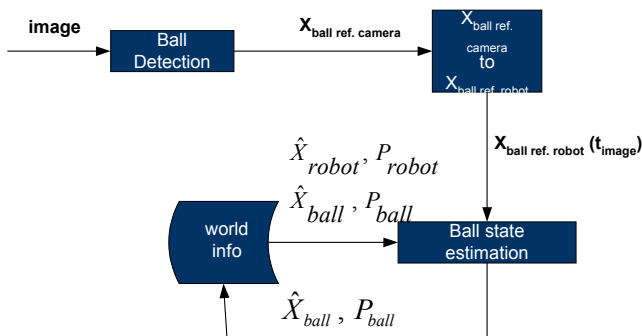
image

Ball Detection

$X_{ball\ ref.\ camera}$

$X_{ball\ ref.\ camera}$ to $X_{ball\ ref.\ robot}$

$X_{ball\ ref.\ robot}\ (t_{image})$

$\hat{X}_{robot}, P_{robot}$

$\hat{X}_{ball}, P_{ball}$

world info

Ball state estimation

$\hat{X}_{ball}, P_{ball}$